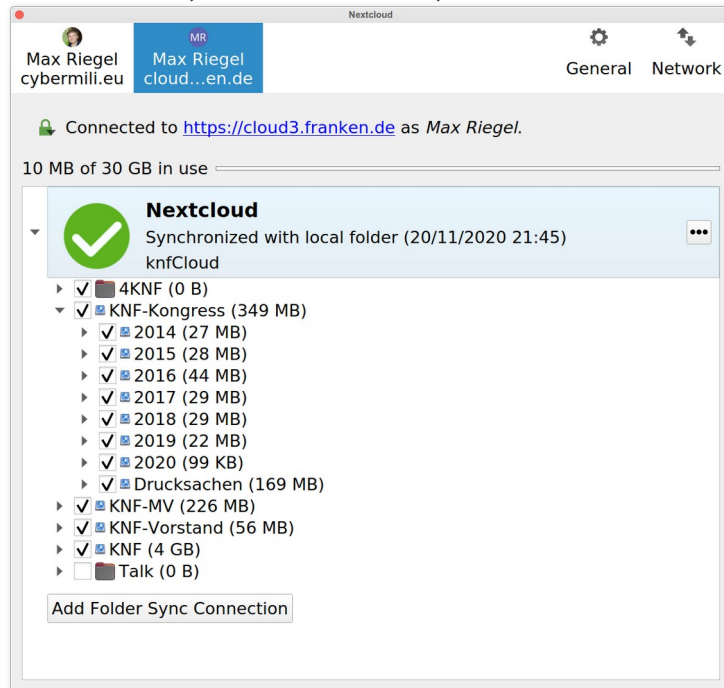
Nextcloud

Max Riegel
cybermili.eu

MR
Max Riegel
cloud…en.de

General

Network

Connected to https://cloud3.franken.de as Max Riegel.

10 MB of 30 GB in use

Nextcloud
Synchronized with local folder (20/11/2020 21:45)
knfCloud

•••

4KNF (0 B)
KNF-Kongress (349 MB)
2014 (27 MB)
2015 (28 MB)
2016 (44 MB)
2017 (29 MB)
2018 (29 MB)
2019 (22 MB)
2020 (99 KB)
Drucksachen (169 MB)
KNF-MV (226 MB)
KNF-Vorstand (56 MB)
KNF (4 GB)
Talk (0 B)

Add Folder Sync Connection